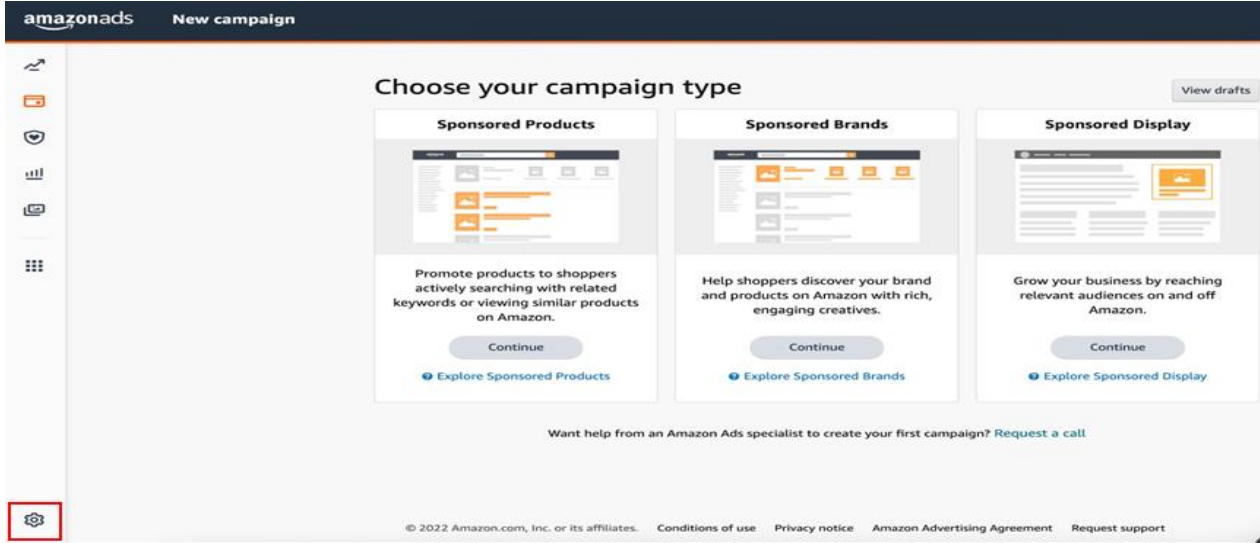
amazonads New campaign

Choose your campaign type

View drafts

Sponsored Products

Promote products to shoppers actively searching with related keywords or viewing similar products on Amazon.

Continue

Explore Sponsored Products

Sponsored Brands

Help shoppers discover your brand and products on Amazon with rich, engaging creatives.

Continue

Explore Sponsored Brands

Sponsored Display

Grow your business by reaching relevant audiences on and off Amazon.

Continue

Explore Sponsored Display

Want help from an Amazon Ads specialist to create your first campaign? Request a call

© 2022 Amazon.com, Inc. or its affiliates. Conditions of use Privacy notice Amazon Advertising Agreement Request support